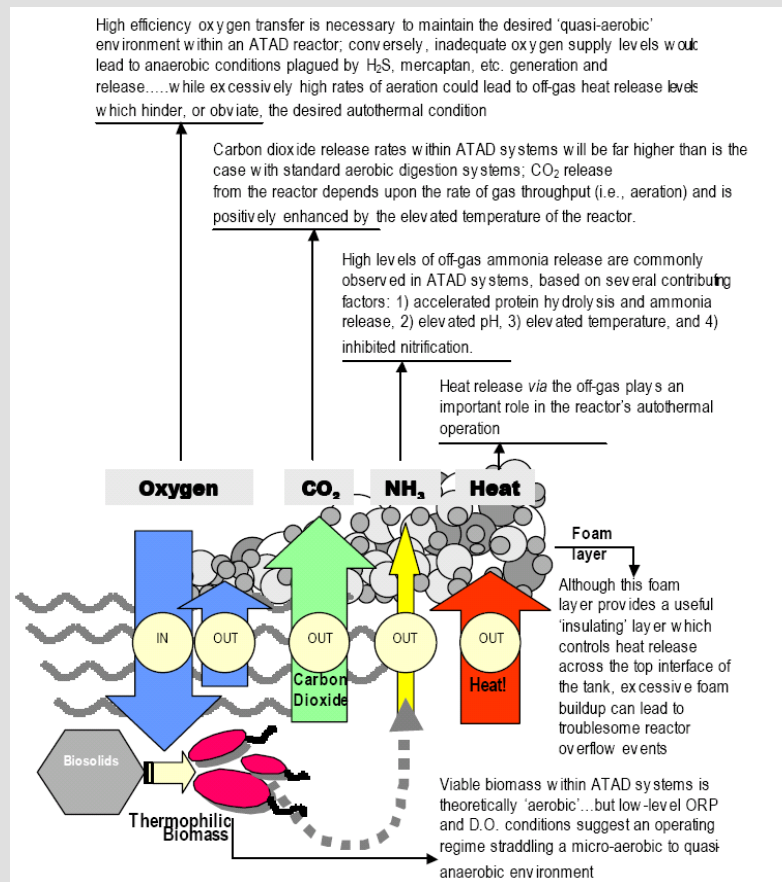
High efficiency oxygen transfer is necessary to maintain the desired 'quasi-aerobic' environment within an ATAD reactor; conversely, inadequate oxygen supply levels would lead to anaerobic conditions plagued by $H_2S$, mercaptan, etc. generation and release.....while excessively high rates of aeration could lead to off-gas heat release levels which hinder, or obviate, the desired autothermal condition

Carbon dioxide release rates within ATAD systems will be far higher than is the case with standard aerobic digestion systems; $CO_2$ release from the reactor depends upon the rate of gas throughput (i.e., aeration) and is positively enhanced by the elevated temperature of the reactor.

High levels of off-gas ammonia release are commonly observed in ATAD systems, based on several contributing factors: 1) accelerated protein hydrolysis and ammonia release, 2) elevated pH, 3) elevated temperature, and 4) inhibited nitrification.

Heat release *via* the off-gas plays an important role in the reactor's autothermal operation

Oxygen

$CO_2$

$NH_3$

Heat

Foam layer

Although this foam layer provides a useful 'insulating' layer which controls heat release across the top interface of the tank, excessive foam buildup can lead to troublesome reactor overflow events

IN

OUT

OUT

Carbon Dioxide

OUT

OUT

Heat!

Biosolids

Thermophilic Biomass

Viable biomass within ATAD systems is theoretically 'aerobic'...but low-level ORP and D.O. conditions suggest an operating regime straddling a micro-aerobic to quasi-anaerobic environment